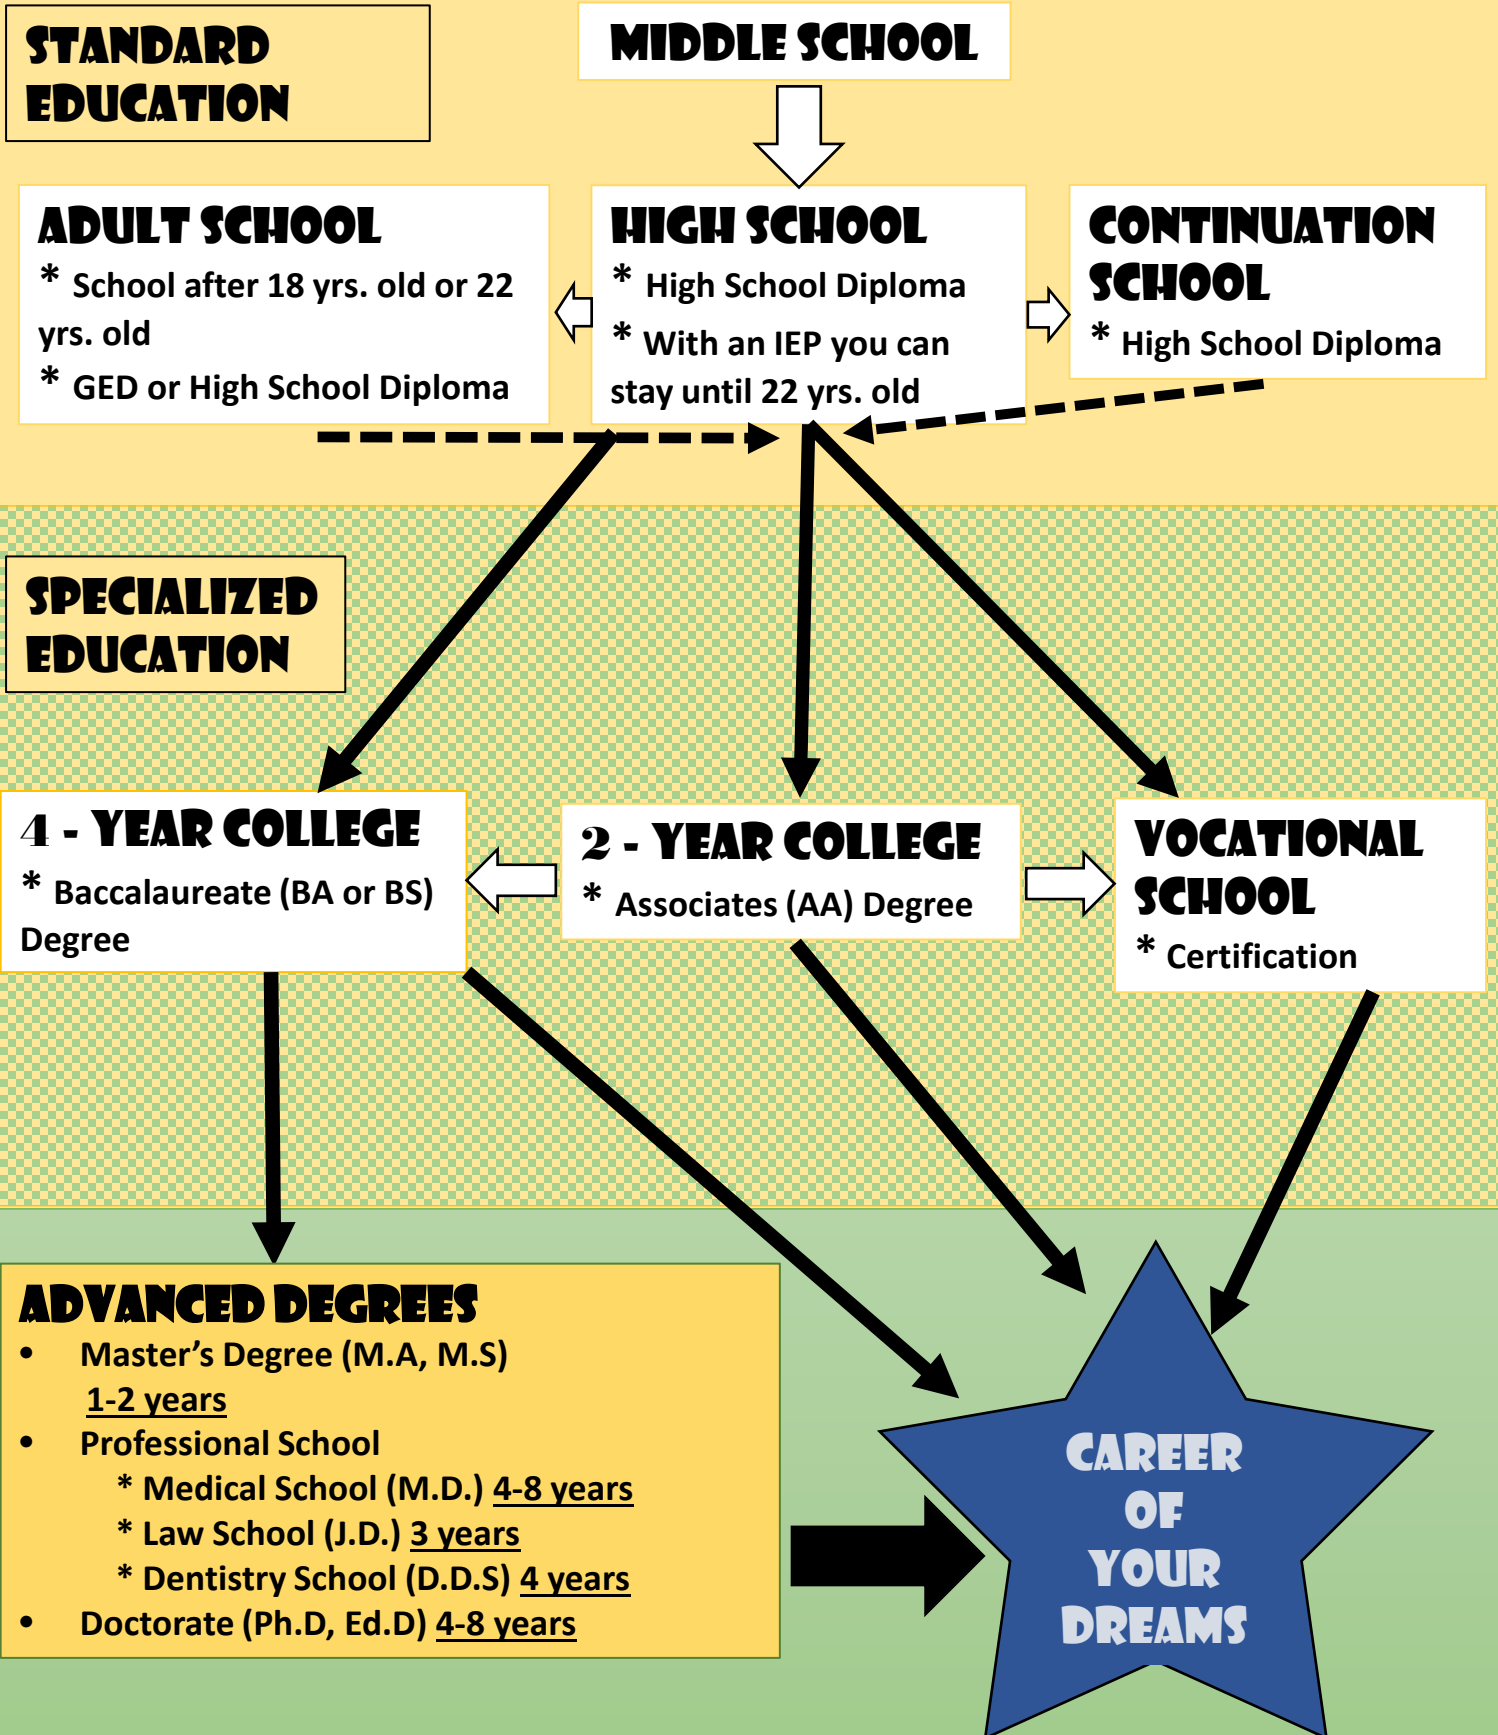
STANDARD EDUCATION

MIDDLE SCHOOL

ADULT SCHOOL
* School after 18 yrs. old or 22 yrs. old
* GED or High School Diploma

HIGH SCHOOL
* High School Diploma
* With an IEP you can stay until 22 yrs. old

CONTINUATION SCHOOL
* High School Diploma

SPECIALIZED EDUCATION

4 - YEAR COLLEGE
* Baccalaureate (BA or BS) Degree

2 - YEAR COLLEGE
* Associates (AA) Degree

VOCATIONAL SCHOOL
* Certification

ADVANCED DEGREES
• Master's Degree (M.A, M.S) 1-2 years
• Professional School
* Medical School (M.D.) 4-8 years
* Law School (J.D.) 3 years
* Dentistry School (D.D.S) 4 years
• Doctorate (Ph.D, Ed.D) 4-8 years

CAREER OF YOUR DREAMS